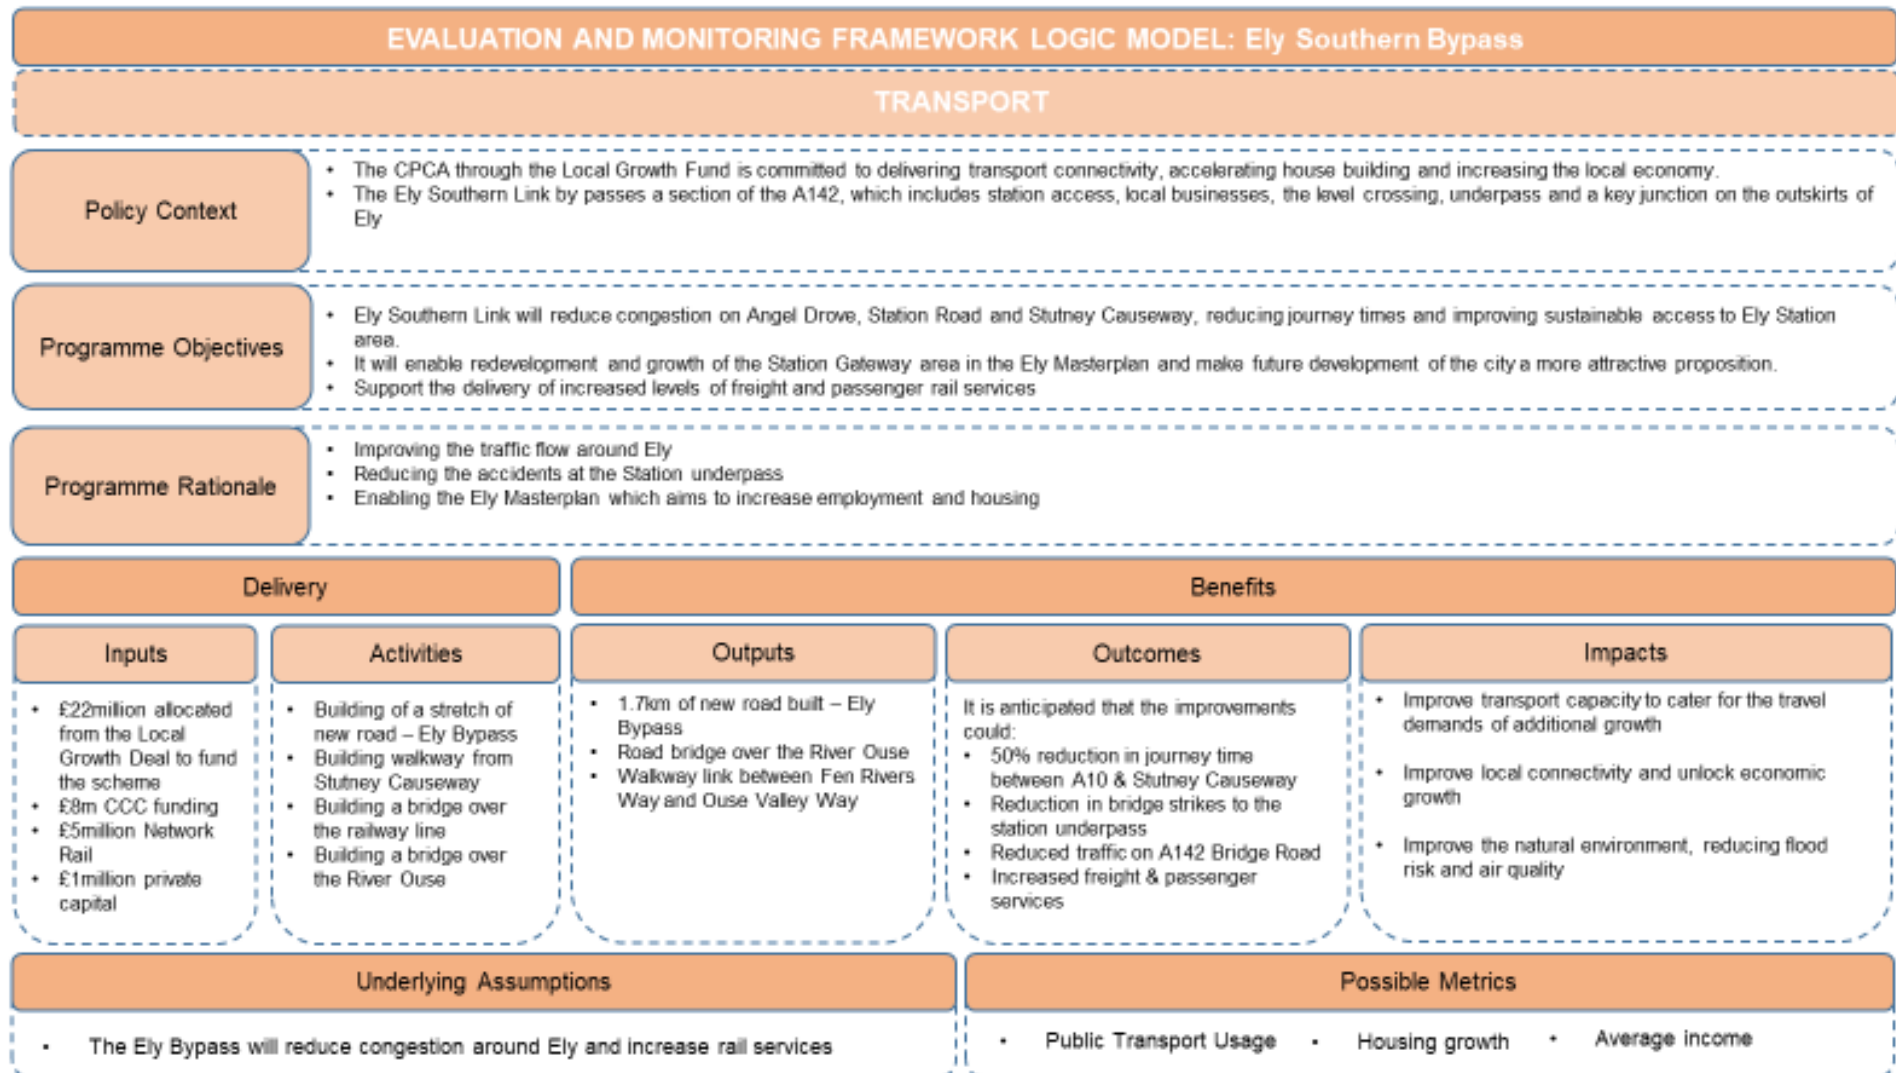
EVALUATION AND MONITORING FRAMEWORK LOGIC MODEL: Ely Southern Bypass

TRANSPORT

Policy Context

- The CPCA through the Local Growth Fund is committed to delivering transport connectivity, accelerating house building and increasing the local economy.
- The Ely Southern Link by passes a section of the A142, which includes station access, local businesses, the level crossing, underpass and a key junction on the outskirts of Ely

Programme Objectives

- Ely Southern Link will reduce congestion on Angel Drove, Station Road and Stutney Causeway, reducing journey times and improving sustainable access to Ely Station area.
- It will enable redevelopment and growth of the Station Gateway area in the Ely Masterplan and make future development of the city a more attractive proposition.
- Support the delivery of increased levels of freight and passenger rail services

Programme Rationale

- Improving the traffic flow around Ely
- Reducing the accidents at the Station underpass
- Enabling the Ely Masterplan which aims to increase employment and housing

Delivery

Benefits

Inputs

- £22million allocated from the Local Growth Deal to fund the scheme
- £8m CCC funding
- £5million Network Rail
- £1million private capital

Activities

- Building of a stretch of new road – Ely Bypass
- Building walkway from Stutney Causeway
- Building a bridge over the railway line
- Building a bridge over the River Ouse

Outputs

- 1.7km of new road built – Ely Bypass
- Road bridge over the River Ouse
- Walkway link between Fen Rivers Way and Ouse Valley Way

Outcomes

It is anticipated that the improvements could:
- 50% reduction in journey time between A10 & Stutney Causeway
- Reduction in bridge strikes to the station underpass
- Reduced traffic on A142 Bridge Road
- Increased freight & passenger services

Impacts

- Improve transport capacity to cater for the travel demands of additional growth
- Improve local connectivity and unlock economic growth
- Improve the natural environment, reducing flood risk and air quality

Underlying Assumptions

- The Ely Bypass will reduce congestion around Ely and increase rail services

Possible Metrics

- Public Transport Usage
- Housing growth
- Average income